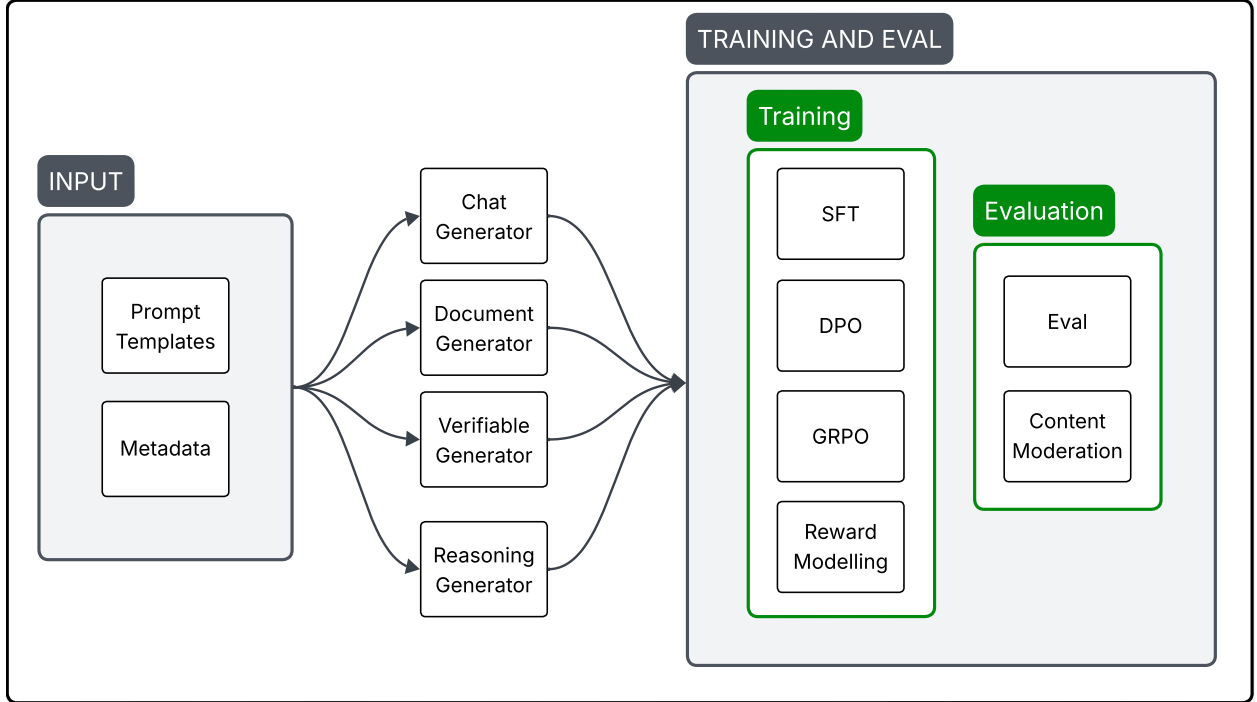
INPUT

Prompt Templates

Metadata

Chat Generator

Document Generator

Verifiable Generator

Reasoning Generator

TRAINING AND EVAL

Training

SFT

DPO

GRPO

Reward Modelling

Evaluation

Eval

Content Moderation